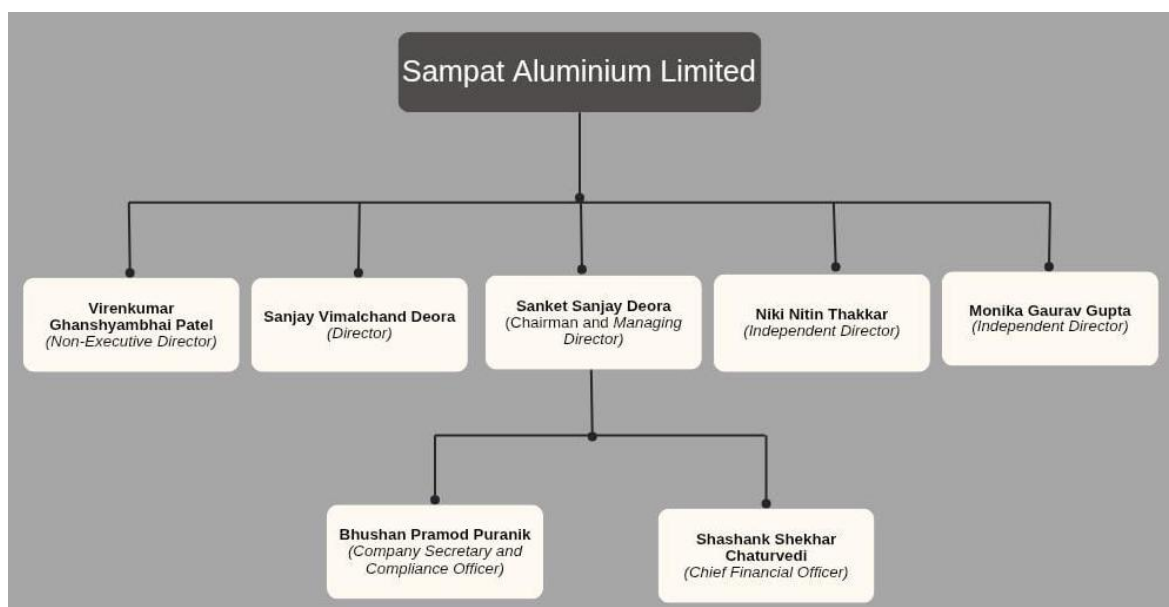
Sampat Aluminium Limited

Virenkumar Ghanshyambhai Patel
(Non-Executive Director)

Sanjay Vimalchand Deora
(Director)

Sanket Sanjay Deora
(Chairman and Managing Director)

Niki Nitin Thakkar
(Independent Director)

Monika Gaurav Gupta
(Independent Director)

Bhushan Pramod Puranik
(Company Secretary and Compliance Officer)

Shashank Shekhar Chaturvedi
(Chief Financial Officer)